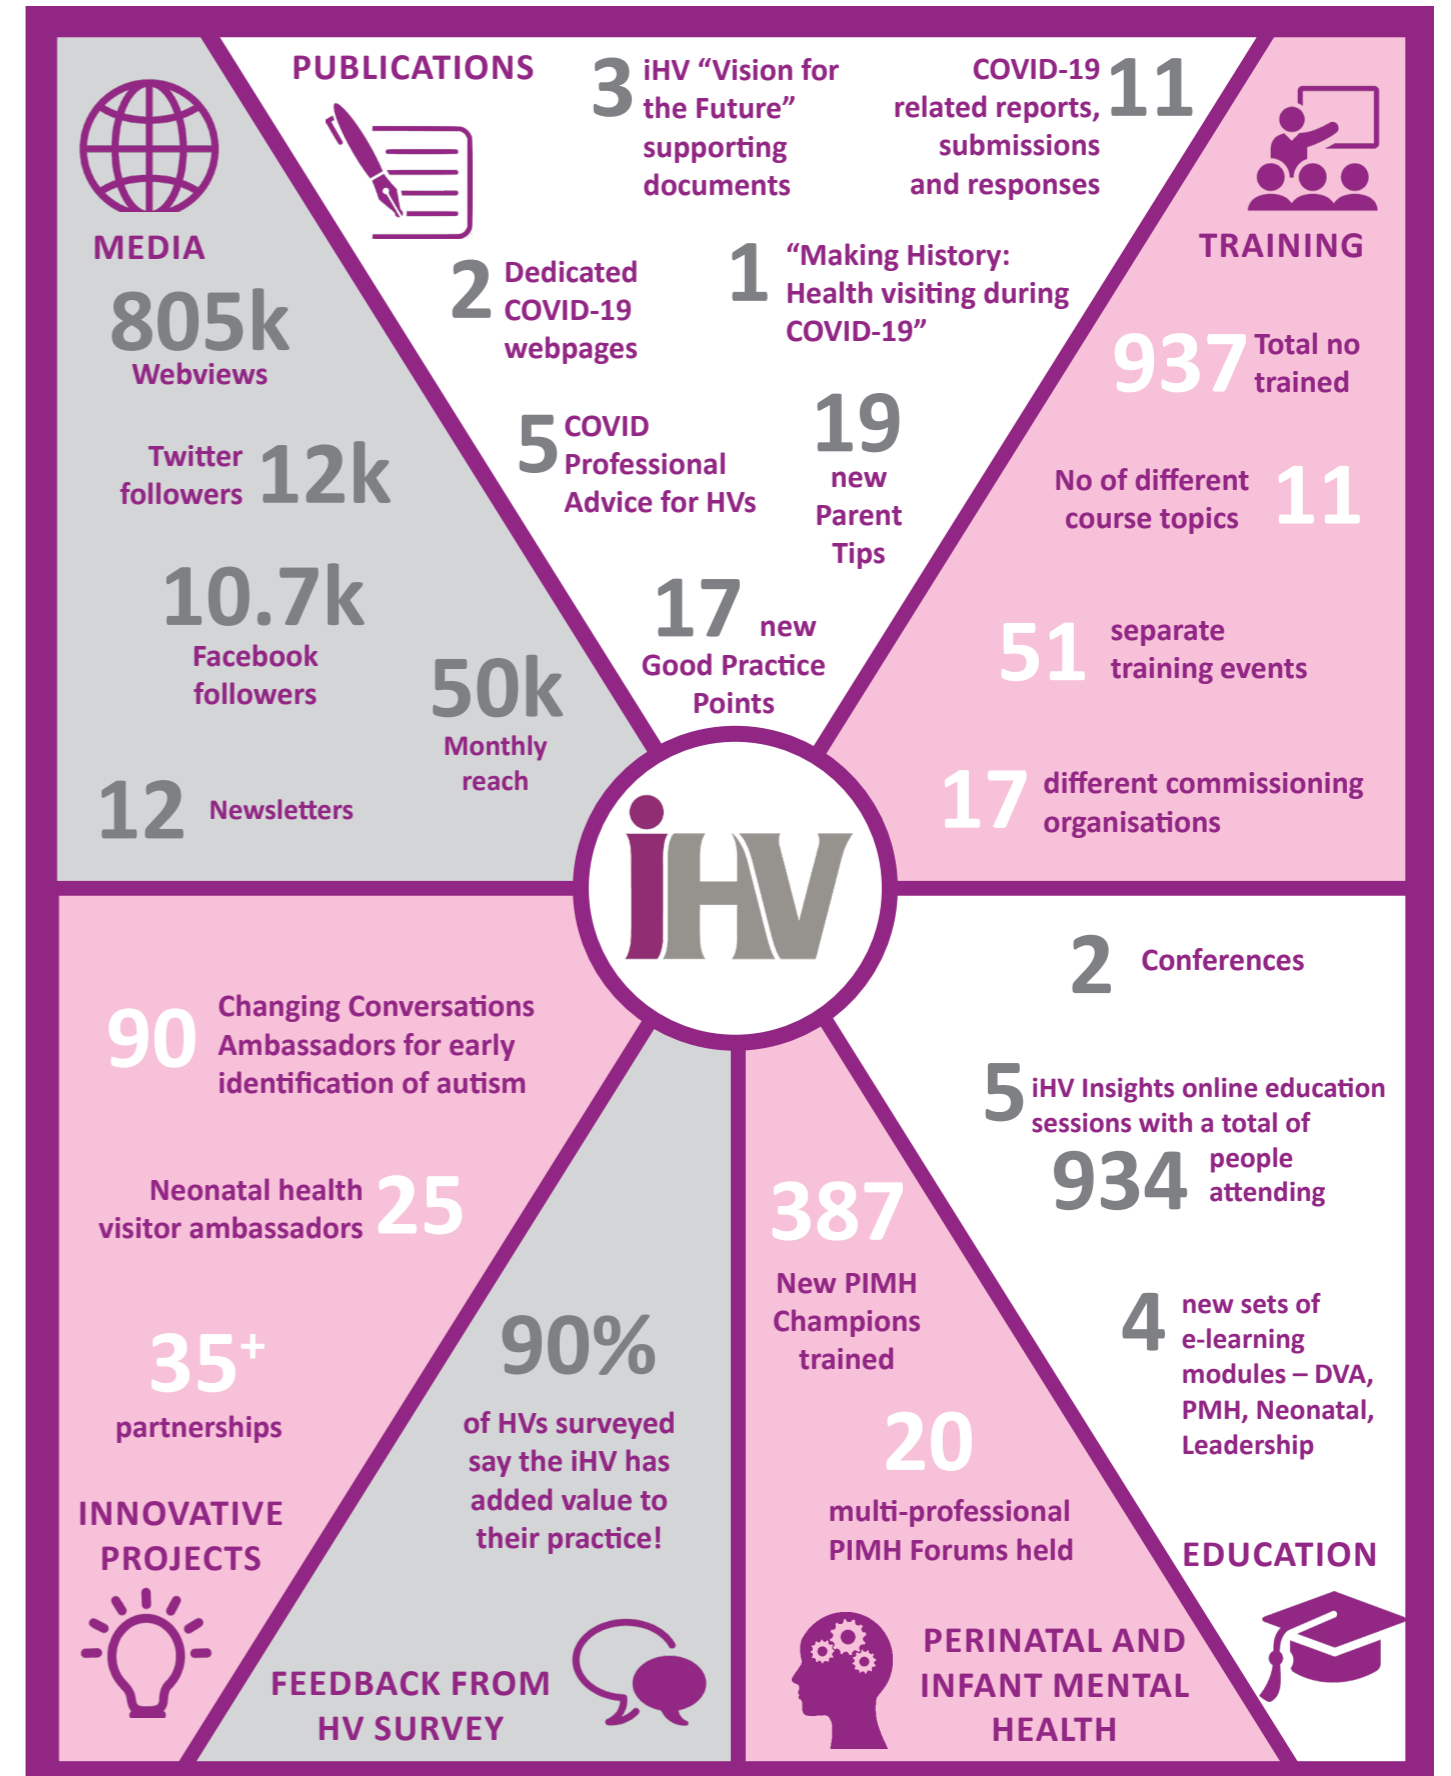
MEDIA

805k Webviews

Twitter followers 12k

10.7k Facebook followers

50k Monthly reach

12 Newsletters

PUBLICATIONS

3 iHV "Vision for the Future" supporting documents

COVID-19 related reports, submissions and responses 11

2 Dedicated COVID-19 webpages

1 "Making History: Health visiting during COVID-19"

5 COVID Professional Advice for HVs

19 new Parent Tips

17 new Good Practice Points

TRAINING

937 Total no trained

No of different course topics 11

51 separate training events

17 different commissioning organisations

iHV

90 Changing Conversations Ambassadors for early identification of autism

Neonatal health visitor ambassadors 25

$35^+$ partnerships

INNOVATIVE PROJECTS

90% of HVs surveyed say the iHV has added value to their practice!

FEEDBACK FROM HV SURVEY

387 New PIMH Champions trained

20 multi-professional PIMH Forums held

PERINATAL AND INFANT MENTAL HEALTH

2 Conferences

5 iHV Insights online education sessions with a total of 934 people attending

4 new sets of e-learning modules – DVA, PMH, Neonatal, Leadership

EDUCATION